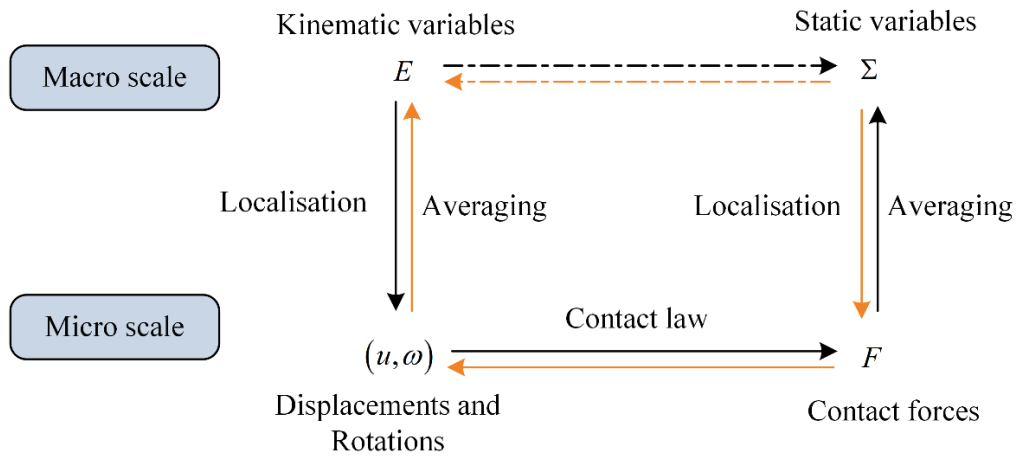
Kinematic variables

Static variables

Macro scale

$E$

$\Sigma$

Localisation

Averaging

Localisation

Averaging

Micro scale

Contact law

$(u, \omega)$

$F$

Displacements and Rotations

Contact forces